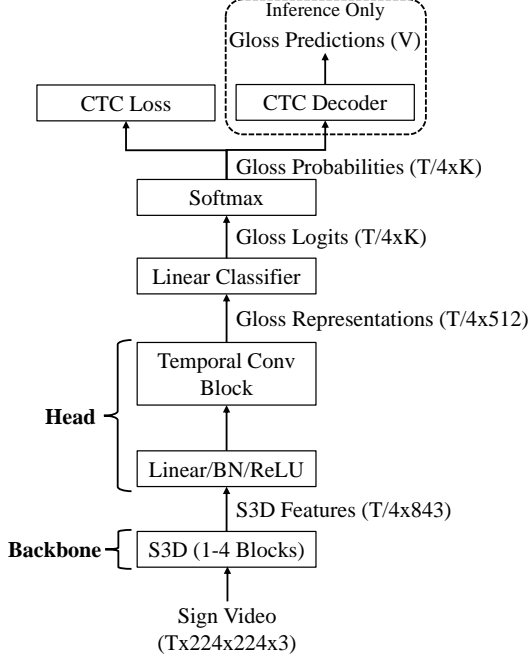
Inference Only

Gloss Predictions (V)

CTC Loss

CTC Decoder

Gloss Probabilities (T/4xK)

Softmax

Gloss Logits (T/4xK)

Linear Classifier

Gloss Representations (T/4x512)

Temporal Conv Block

Head

Linear/BN/ReLU

S3D Features (T/4x843)

Backbone

S3D (1-4 Blocks)

Sign Video (Tx224x224x3)